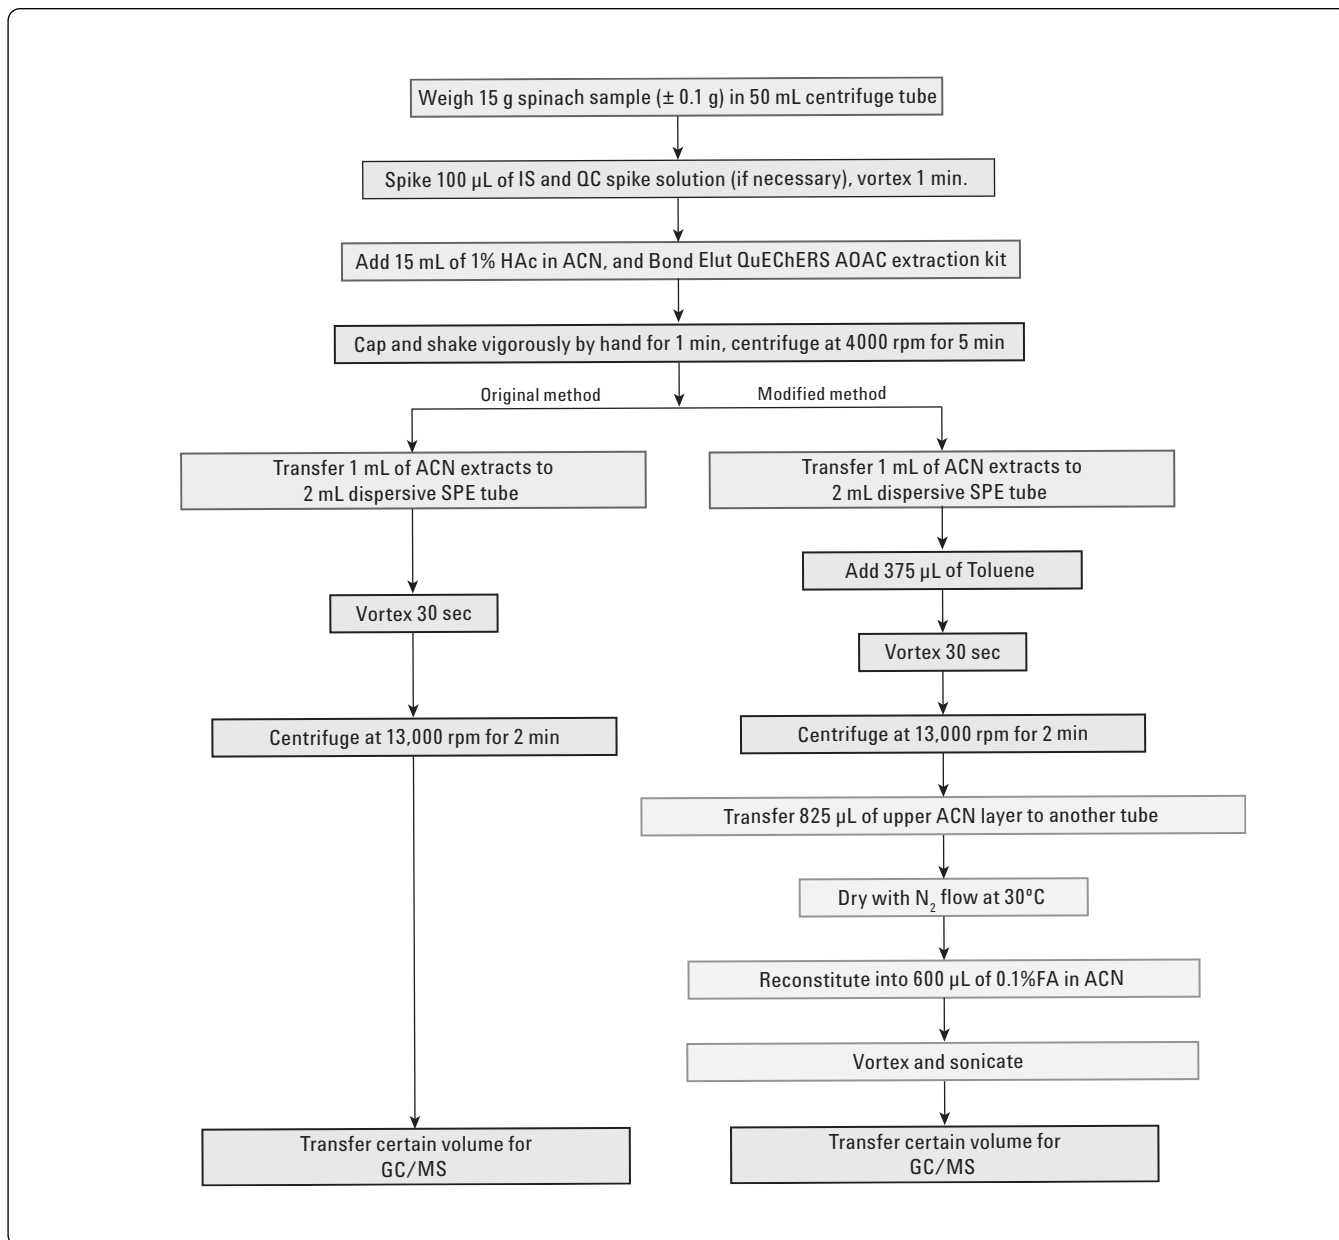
Weigh 15 g spinach sample (± 0.1 g) in 50 mL centrifuge tube

Spike 100 µL of IS and QC spike solution (if necessary), vortex 1 min.

Add 15 mL of 1% HAc in ACN, and Bond Elut QuEChERS AOAC extraction kit

Cap and shake vigorously by hand for 1 min, centrifuge at 4000 rpm for 5 min

Original method

Transfer 1 mL of ACN extracts to 2 mL dispersive SPE tube

Vortex 30 sec

Centrifuge at 13,000 rpm for 2 min

Transfer certain volume for GC/MS

Modified method

Transfer 1 mL of ACN extracts to 2 mL dispersive SPE tube

Add 375 µL of Toluene

Vortex 30 sec

Centrifuge at 13,000 rpm for 2 min

Transfer 825 µL of upper ACN layer to another tube

Dry with $N_2$ flow at 30°C

Reconstitute into 600 µL of 0.1%FA in ACN

Vortex and sonicate

Transfer certain volume for GC/MS